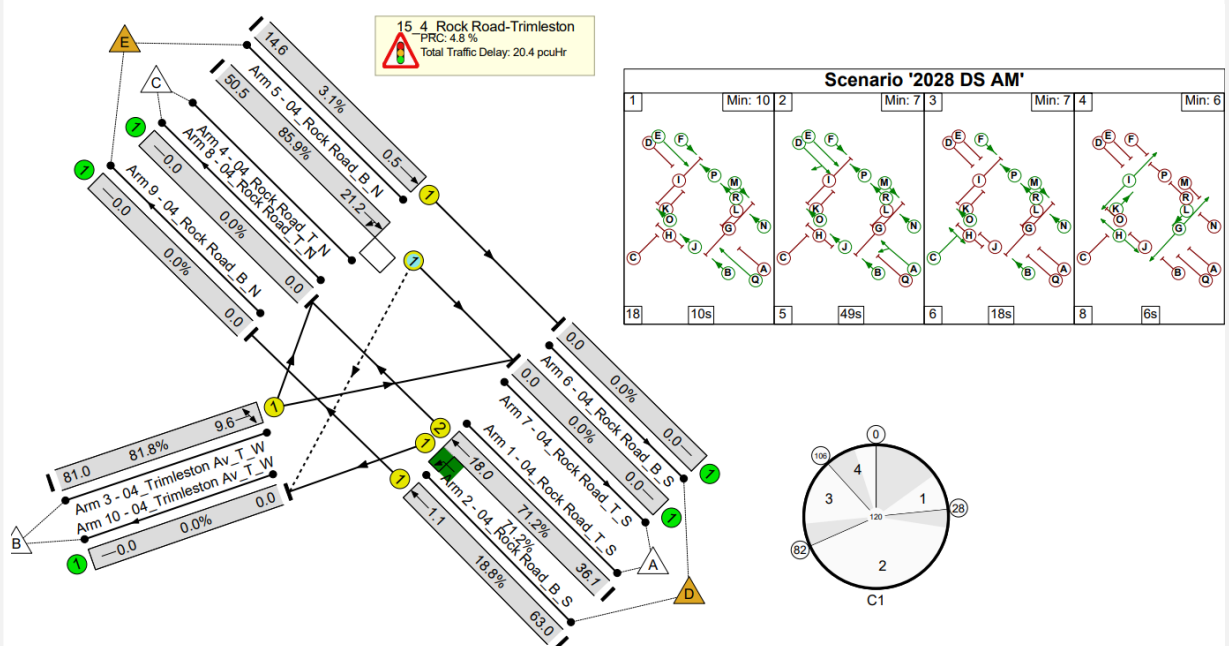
15_4_Rock Road-Trimleston
PRC: 4.8 %
Total Traffic Delay: 20.4 pcuHr

E

C

B

A

D

14.6 3.1% 0.5

Arm 5 - 04_Rock Road_B_N
50.5 85.9% 21.2

Arm 4 - 04_Rock Road_T_N
Arm 8 - 04_Rock Road_T_N
0.0 0.0% 0.0

Arm 9 - 04_Rock Road_B_N
0.0 0.0% 0.0

1
1
1
1
1
1
1
1
1
2

Arm 6 - 04_Rock Road_B_S
0.0 0.0% 0.0

Arm 7 - 04_Rock Road_T_S
0.0 0.0% 0.0

Arm 1 - 04_Rock Road_T_S
18.0 71.2% 36.1

Arm 2 - 04_Rock Road_B_S
1.1 18.8% 63.0
71.2%

Arm 3 - 04_Trimleston Av_T_W
81.0 81.8% 9.6

Arm 10 - 04_Trimleston Av_T_W
0.0 0.0% 0.0

Scenario '2028 DS AM'

| 1 Min: 10 | 2 Min: 7 | 3 Min: 7 | 4 Min: 6 |
|---|---|---|---|
| 18 10s | 5 49s | 6 18s | 8 6s |

D E F I P M R K O L H G N C J B A Q

0
28
82
106
120
1
2
3
4
C1